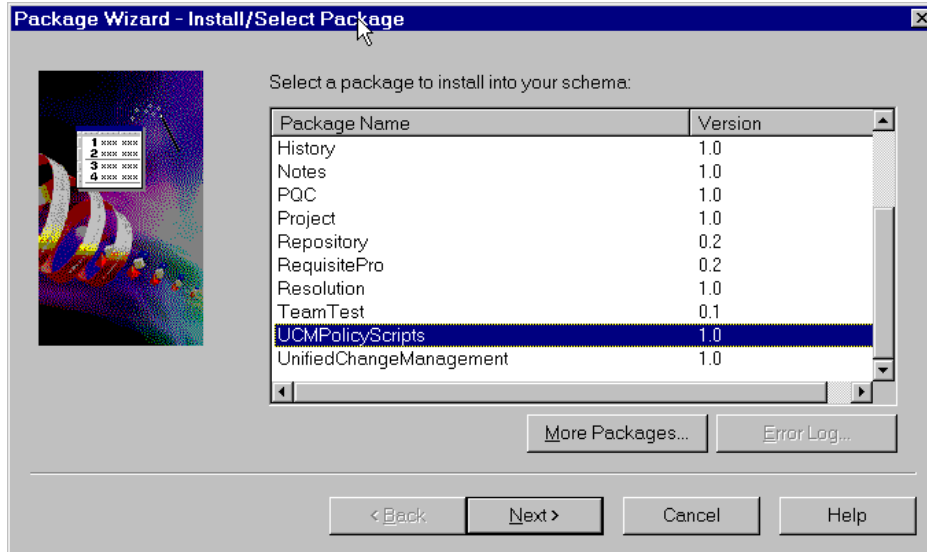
Package Wizard - Install/Select Package

1 xxx xxx
2 xxx xxx
3 xxx xxx
4 xxx xxx

Select a package to install into your schema:

| Package Name | Version |
|---|---|
| History | 1.0 |
| Notes | 1.0 |
| PQC | 1.0 |
| Project | 1.0 |
| Repository | 0.2 |
| RequisitePro | 0.2 |
| Resolution | 1.0 |
| TeamTest | 0.1 |
| UCMPolicyScripts | 1.0 |
| UnifiedChangeManagement | 1.0 |

More Packages...
Error Log...

< Back
Next >
Cancel
Help